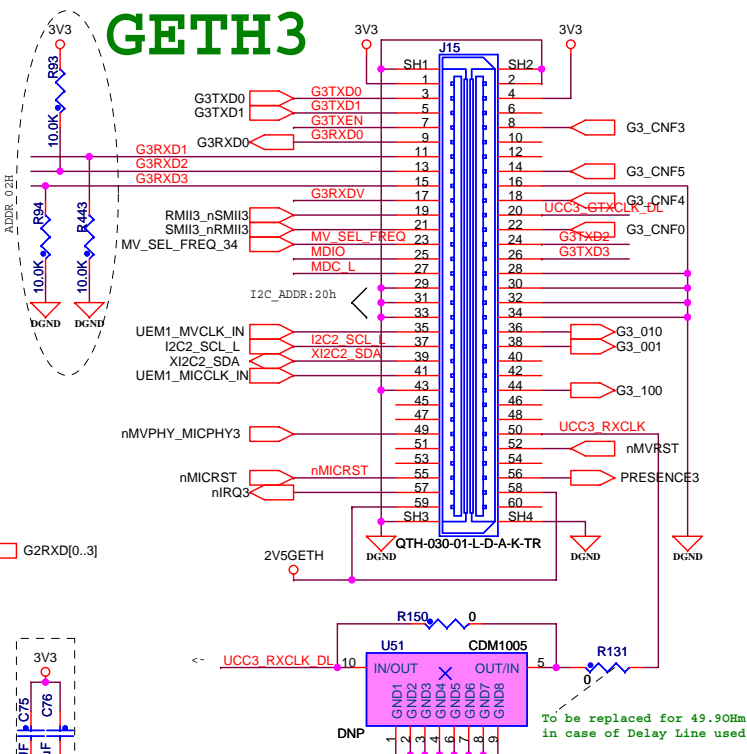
GETH3

3V3
R93
10.0K
ADDR 02H
R94
10.0K
R443
10.0K
DGND
DGND

3V3
3V3
J15
SH1
SH2
1
2
3
4
5
6
7
8
9
10
11
12
13
14
15
16
17
18
19
20
21
22
23
24
25
26
27
28
29
30
31
32
33
34
35
36
37
38
39
40
41
42
43
44
45
46
47
48
49
50
51
52
53
54
55
56
57
58
59
60
SH3
SH4

G3TXD0
G3TXD1
G3RXD0
G3TXD0
G3TXD1
G3TXEN
G3RXD0
G3RXD1
G3RXD2
G3RXD3
G3RXDV
RMII3_nSMII3
SMII3_nRMII3
MV_SEL_FREQ_34
MV_SEL_FREQ
MDIO
MDC_L
I2C_ADDR:20h
UEM1_MVCLK_IN
I2C2_SCL_L
XI2C2_SDA
UEM1_MICCLK_IN
I2C2_SCL_L
XI2C2_SDA
nMVPHY_MICPHY3
nMICRST
nIRQ3
nMICRST

G3_CNF3
G3_CNF5
G3_CNF4
UCC3_GTXCLK_DL
G3_CNF0
G3TXD2
G3TXD3
G3_010
G3_001
G3_100
UCC3_RXCLK
nMVRST
PRESENCE3

DGND
QTH-030-01-L-D-A-K-TR
DGND
DGND

G2RXD[0..3]
2V5GETH

R150
0
U51
CDM1005
<-
UCC3_RXCLK_DL
10
IN/OUT
OUT/IN
5
R131
0
GND1
GND2
GND3
GND4
GND5
GND6
GND7
GND8
DNP
To be replaced for 49.9OHm
in case of Delay Line used

3V3
C75
C76